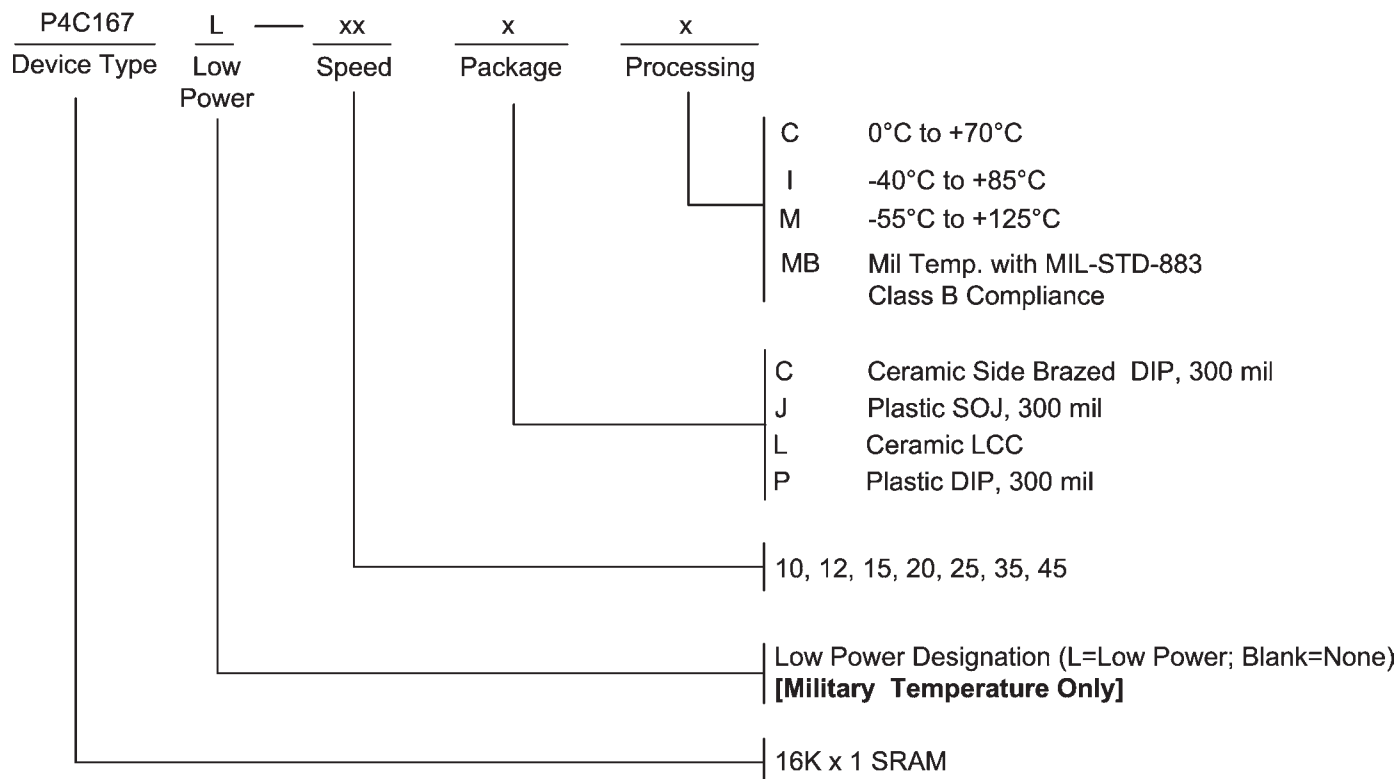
P4C167 L — xx x x

Device Type Low Power Speed Package Processing

C 0°C to +70°C

I -40°C to +85°C

M -55°C to +125°C

MB Mil Temp. with MIL-STD-883 Class B Compliance

C Ceramic Side Brazed DIP, 300 mil

J Plastic SOJ, 300 mil

L Ceramic LCC

P Plastic DIP, 300 mil

10, 12, 15, 20, 25, 35, 45

Low Power Designation (L=Low Power; Blank=None)
**[Military Temperature Only]**

16K x 1 SRAM